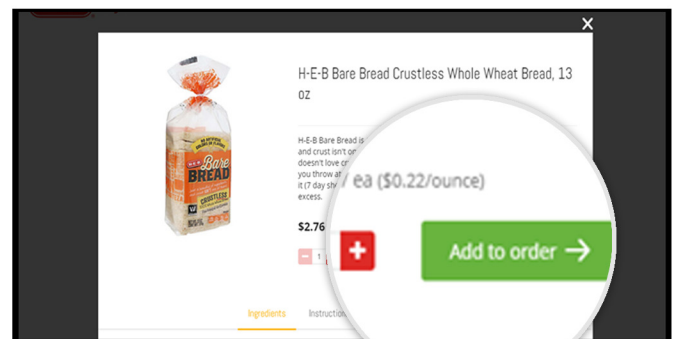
×

H-E-B Bare Bread Crustless Whole Wheat Bread, 13 oz

H-E-B Bare Bread is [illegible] and crust isn't on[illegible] doesn't love cr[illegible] you throw a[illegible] it (7 day sh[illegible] excess.

$2.76

/ ea ($0.22/ounce)

- 1 +

Add to order →

Ingredients Instructio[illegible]

H-E-B
Bare BREAD
CRUSTLESS